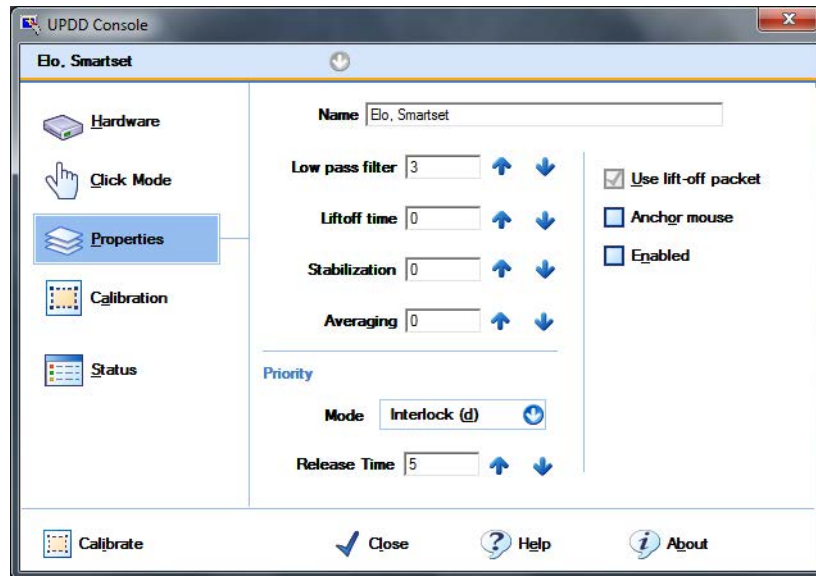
UPDD Console

Elo, Smartset

Hardware

Click Mode

Properties

Calibration

Status

Name Elo, Smartset

Low pass filter 3

Liftoff time 0

Stabilization 0

Averaging 0

Use lift-off packet

Anchor mouse

Enabled

Priority

Mode Interlock (d)

Release Time 5

Calibrate

Close

Help

About